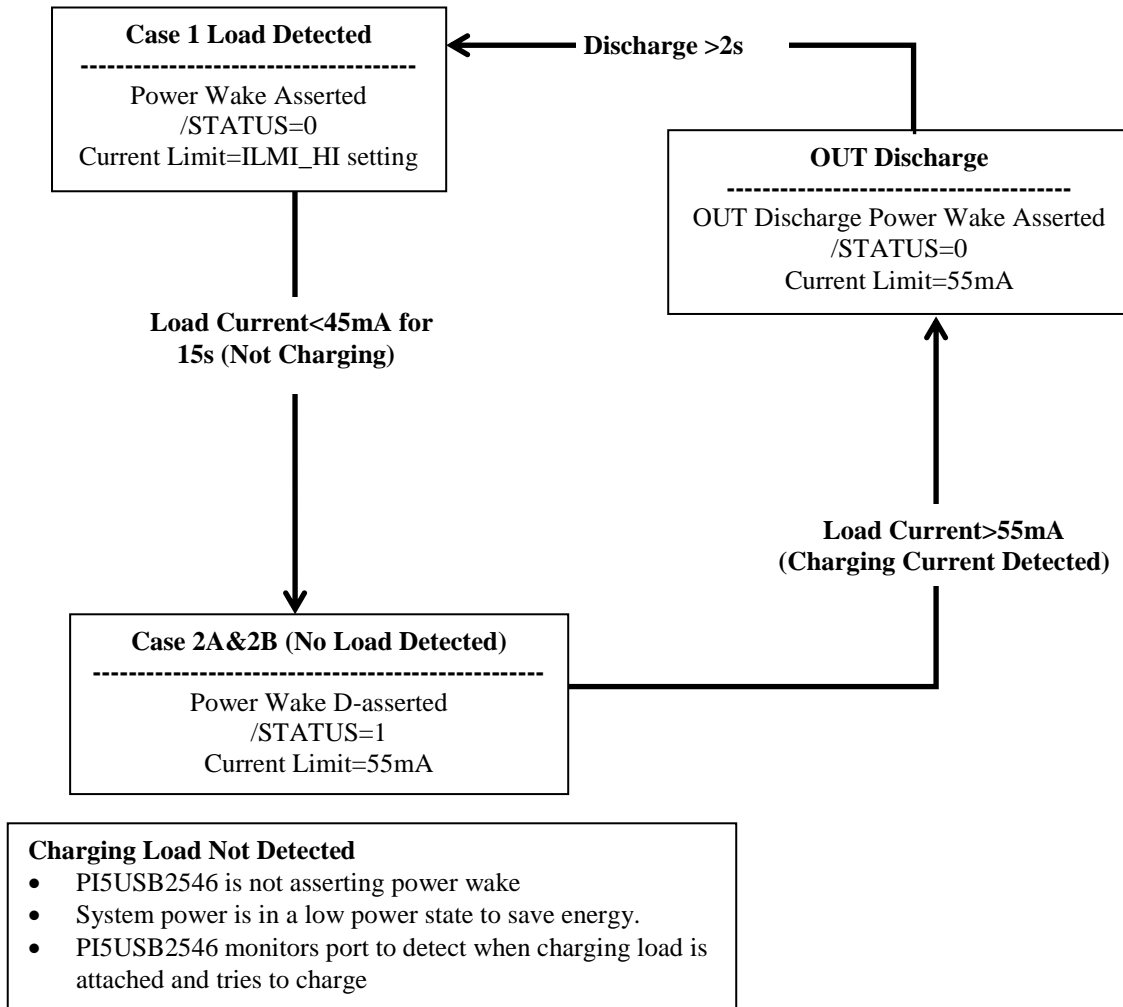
Case 1 Load Detected
------------------------------------
Power Wake Asserted
/STATUS=0
Current Limit=ILMI_HI setting

Discharge >2s

OUT Discharge
--------------------------------------
OUT Discharge Power Wake Asserted
/STATUS=0
Current Limit=55mA

Load Current<45mA for 15s (Not Charging)

Load Current>55mA (Charging Current Detected)

Case 2A&2B (No Load Detected)
---------------------------------------------------
Power Wake D-asserted
/STATUS=1
Current Limit=55mA

Charging Load Not Detected
- PI5USB2546 is not asserting power wake
- System power is in a low power state to save energy.
- PI5USB2546 monitors port to detect when charging load is attached and tries to charge